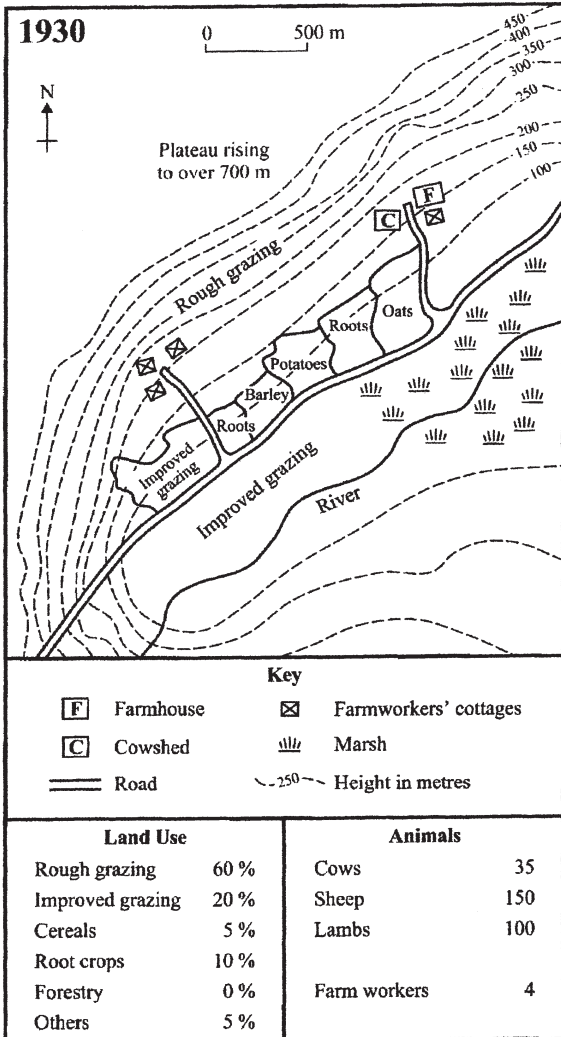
1930

0 500 m

N

450
400
350
300
250
200
150
100

Plateau rising to over 700 m

F
C

Rough grazing

Oats
Roots
Potatoes
Barley
Roots
Improved grazing
Improved grazing
River

Key

F Farmhouse
⊠ Farmworkers' cottages
C Cowshed
Marsh
Road
250 Height in metres

| Land Use | |
|---|---|
| Rough grazing | 60 % |
| Improved grazing | 20 % |
| Cereals | 5 % |
| Root crops | 10 % |
| Forestry | 0 % |
| Others | 5 % |

| Animals | |
|---|---|
| Cows | 35 |
| Sheep | 150 |
| Lambs | 100 |
| Farm workers | 4 |